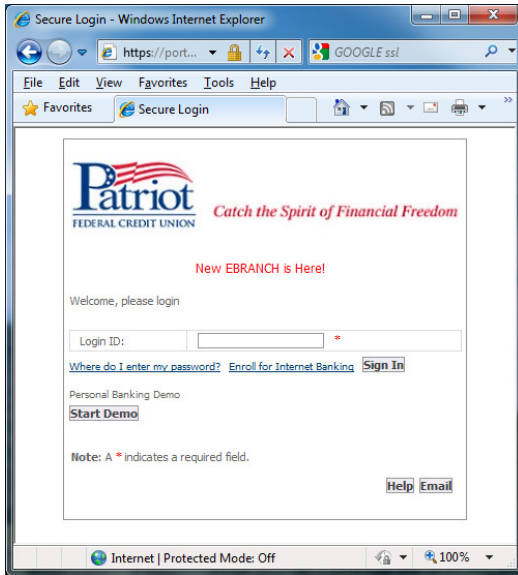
Secure Login - Windows Internet Explorer

https://port...

GOOGLE ssl

File Edit View Favorites Tools Help

Favorites

Secure Login

Patriot
FEDERAL CREDIT UNION

Catch the Spirit of Financial Freedom

New EBRANCH is Here!

Welcome, please login

Login ID: *

Where do I enter my password? Enroll for Internet Banking Sign In

Personal Banking Demo

Start Demo

Note: A * indicates a required field.

Help Email

Internet | Protected Mode: Off

100%